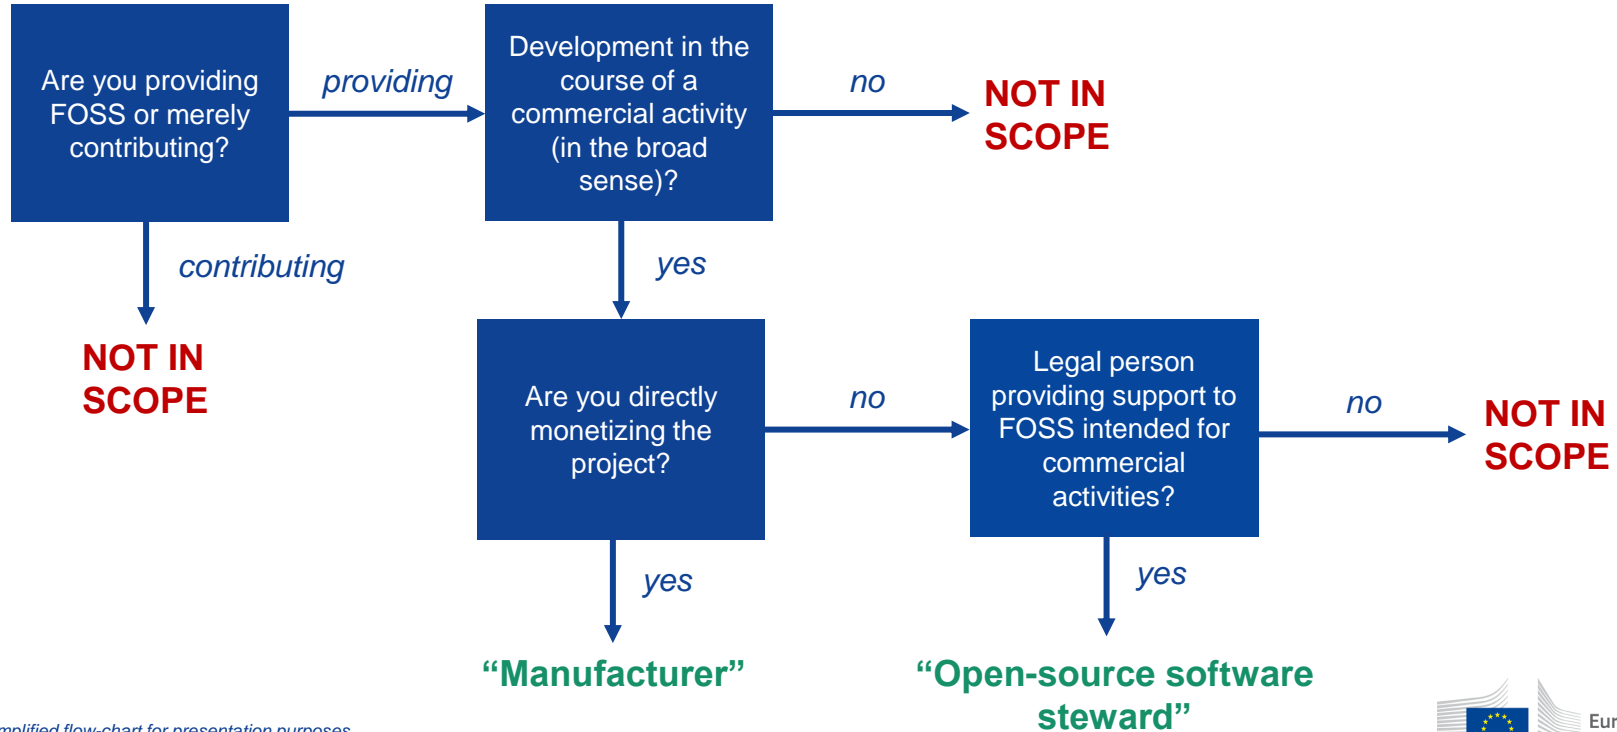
Are you providing FOSS or merely contributing?

providing

Development in the course of a commercial activity (in the broad sense)?

no

NOT IN SCOPE

contributing

NOT IN SCOPE

yes

Are you directly monetizing the project?

no

Legal person providing support to FOSS intended for commercial activities?

no

NOT IN SCOPE

yes

yes

“Manufacturer”

“Open-source software steward”

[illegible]mplified flow-chart for presentation purposes

Eur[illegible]